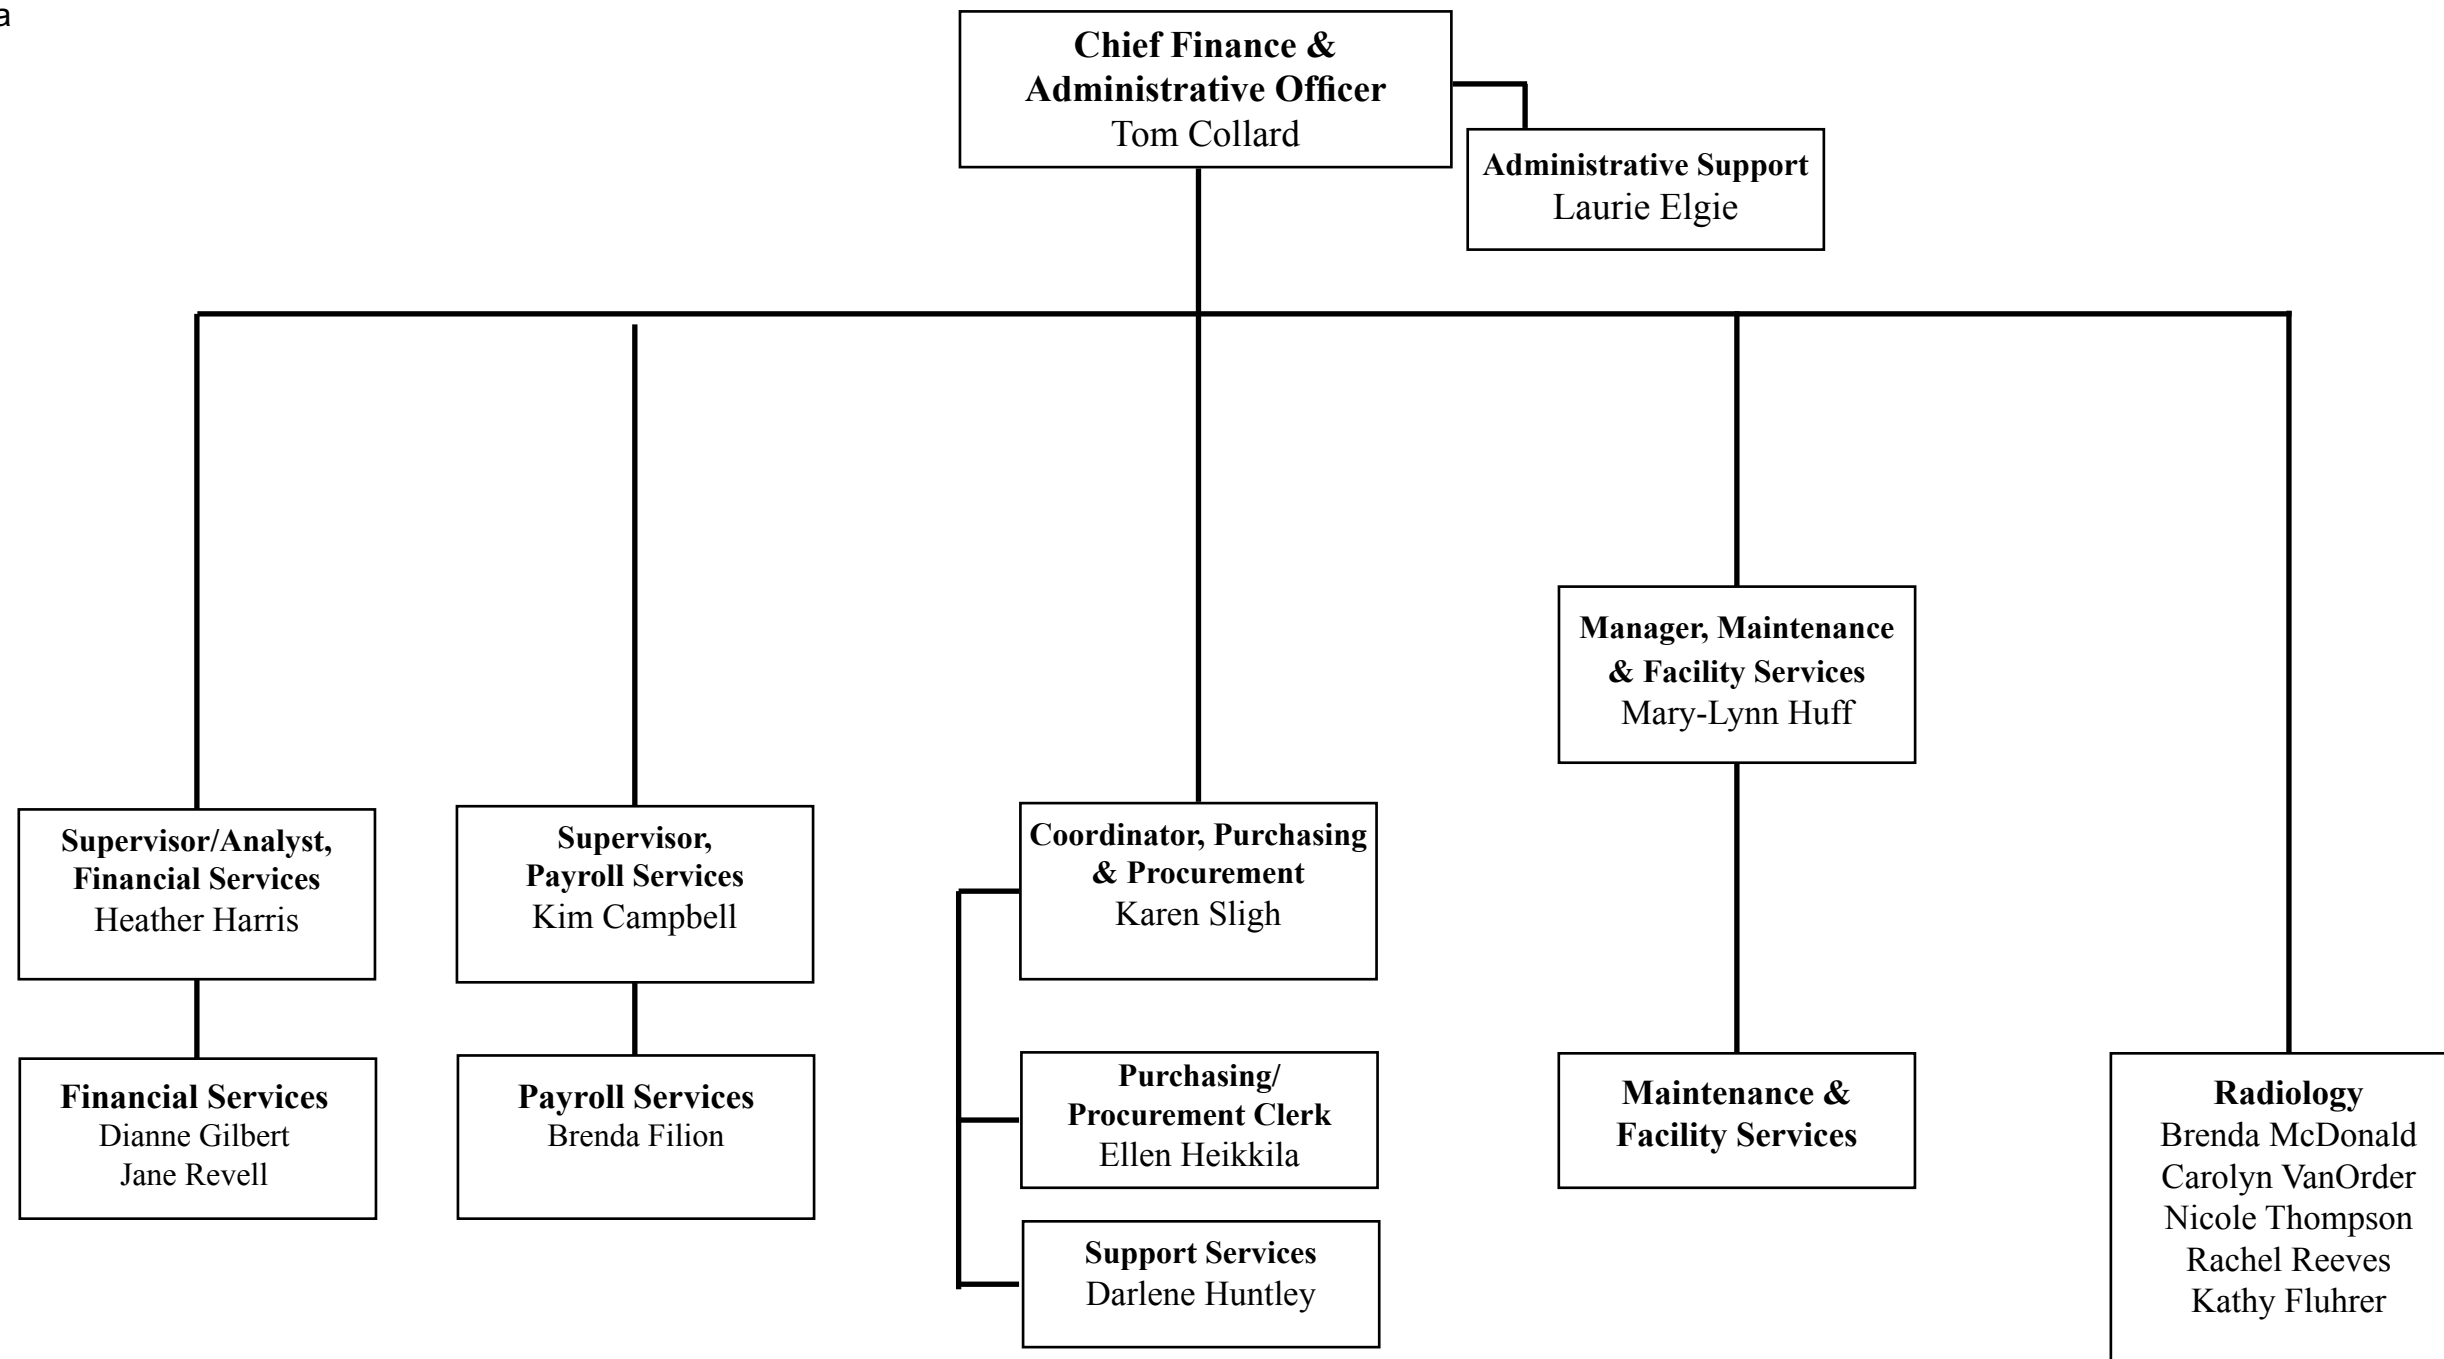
a

Chief Finance & Administrative Officer
Tom Collard

Administrative Support
Laurie Elgie

Manager, Maintenance & Facility Services
Mary-Lynn Huff

Supervisor/Analyst, Financial Services
Heather Harris

Supervisor, Payroll Services
Kim Campbell

Coordinator, Purchasing & Procurement
Karen Sligh

Financial Services
Dianne Gilbert
Jane Revell

Payroll Services
Brenda Filion

Purchasing/ Procurement Clerk
Ellen Heikkila

Support Services
Darlene Huntley

Maintenance & Facility Services

Radiology
Brenda McDonald
Carolyn VanOrder
Nicole Thompson
Rachel Reeves
Kathy Fluhrer